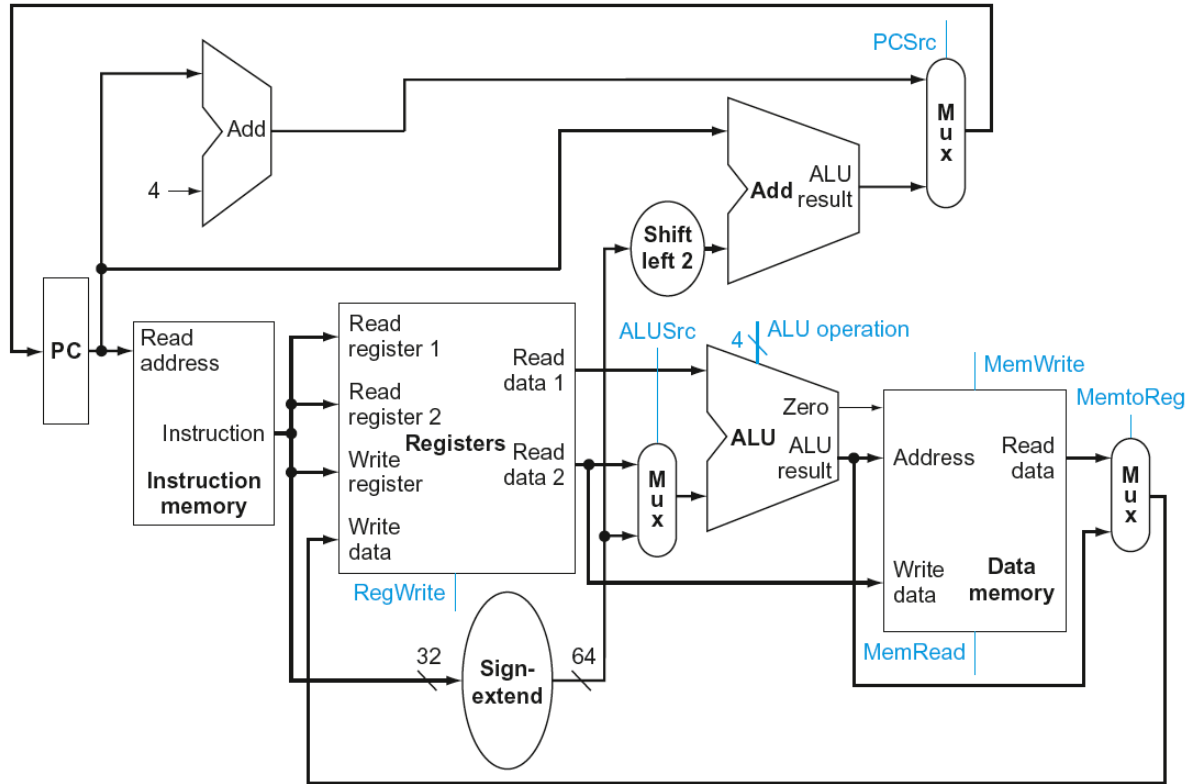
PCSrc

Add

4

Mux

Add ALU result

Shift left 2

PC

Read address

Instruction

Instruction memory

Read register 1

Read register 2

Write register

Write data

Registers

Read data 1

Read data 2

RegWrite

ALUSrc

4

ALU operation

Mux

ALU

Zero

ALU result

MemWrite

MemtoReg

Address

Read data

Write data

Data memory

Mux

MemRead

32

Sign-extend

64